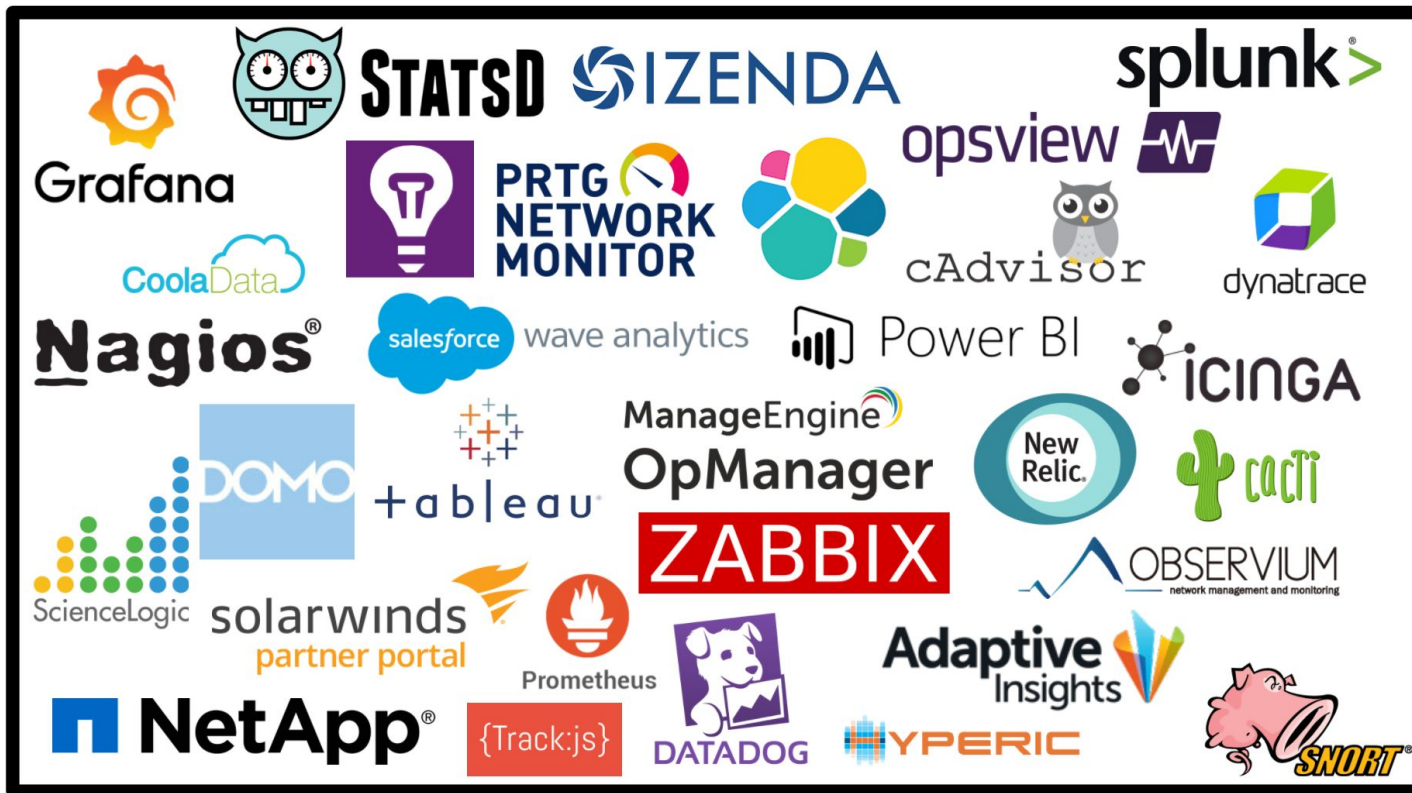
StatsD
IZENDA
splunk>

Grafana
PRTG NETWORK MONITOR
opsview
cAdvisor
dynatrace
CoolaData

Nagios®
salesforce wave analytics
Power BI
ICINGA

DOMO
tableau
ManageEngine OpManager
New Relic.
CACTI
ZABBIX
OBSERVIUM
network management and monitoring

ScienceLogic
solarwinds partner portal
Prometheus
Adaptive Insights

NetApp®
{Track:js}
DATADOG
HYPERIC
SNORT®